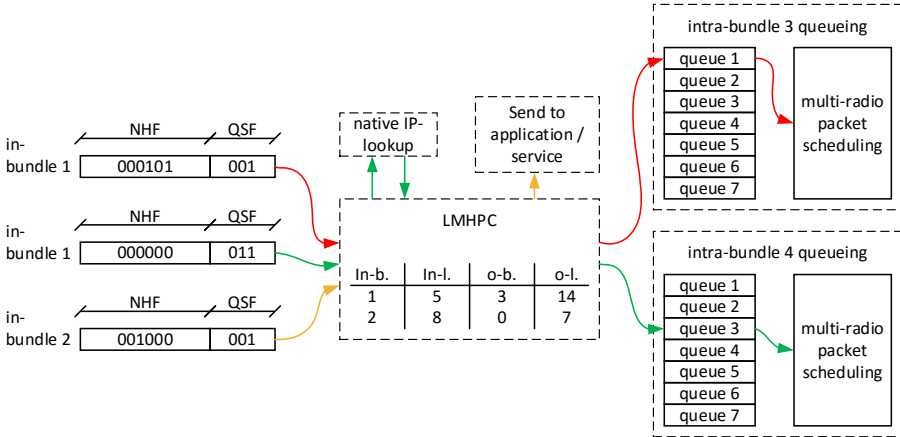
in-bundle 1

| NHF | QSF |
|---|---|
| 000101 | 001 |

in-bundle 1

| NHF | QSF |
|---|---|
| 000000 | 011 |

in-bundle 2

| NHF | QSF |
|---|---|
| 001000 | 001 |

native IP-lookup

Send to application / service

LMHPC

| In-b. | In-l. | o-b. | o-l. |
|---|---|---|---|
| 1 | 5 | 3 | 14 |
| 2 | 8 | 0 | 7 |

intra-bundle 3 queueing

queue 1
queue 2
queue 3
queue 4
queue 5
queue 6
queue 7

multi-radio packet scheduling

intra-bundle 4 queueing

queue 1
queue 2
queue 3
queue 4
queue 5
queue 6
queue 7

multi-radio packet scheduling